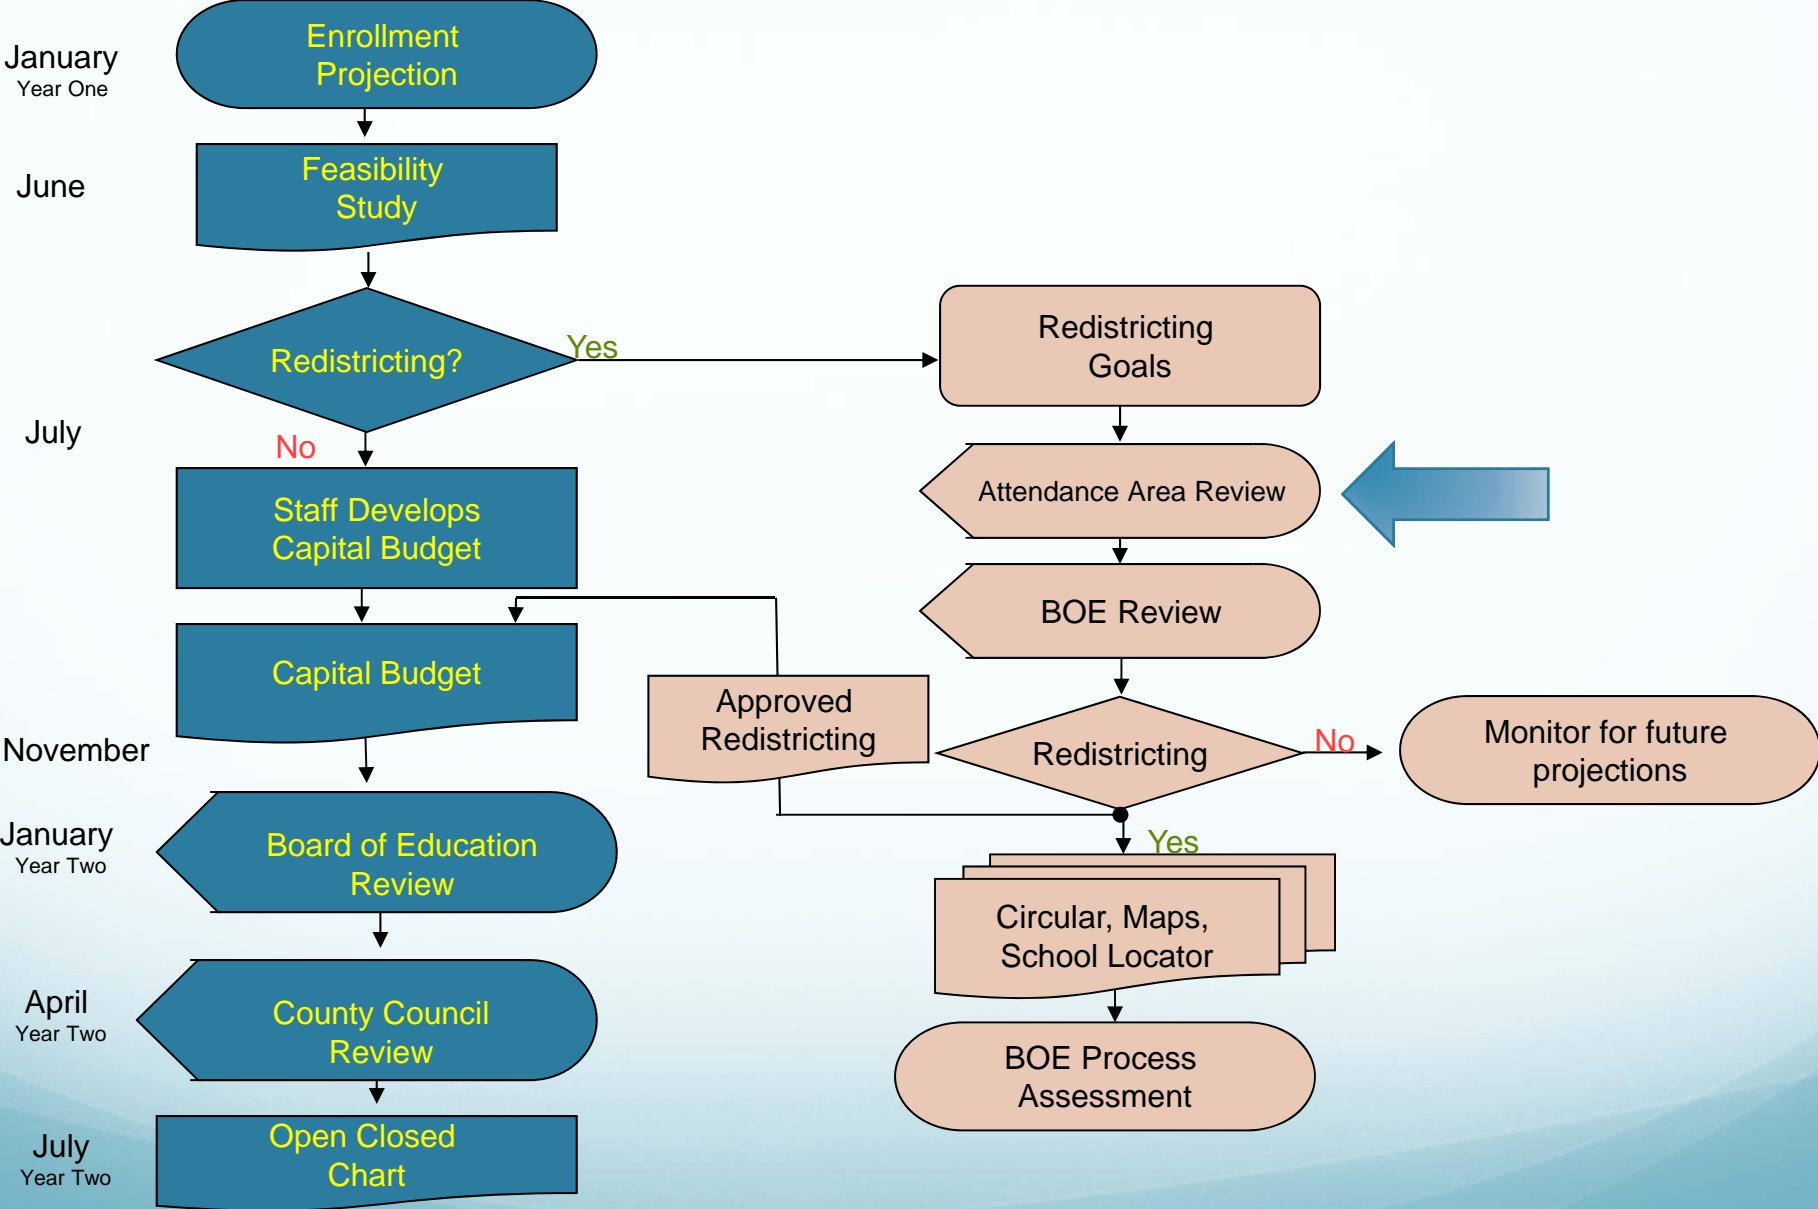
January
Year One

Enrollment Projection

June

Feasibility Study

Redistricting?

Yes

Redistricting Goals

July

No

Staff Develops Capital Budget

Attendance Area Review

BOE Review

Capital Budget

Approved Redistricting

Redistricting

No

Monitor for future projections

November

January
Year Two

Board of Education Review

Yes

Circular, Maps, School Locator

April
Year Two

County Council Review

BOE Process Assessment

July
Year Two

Open Closed Chart